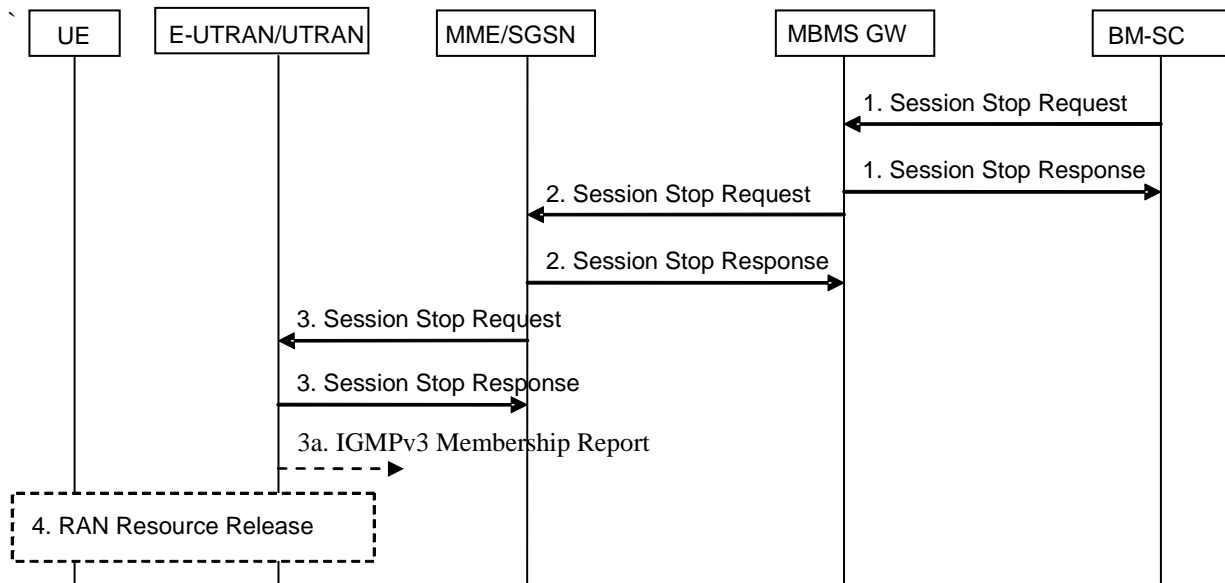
`

UE

E-UTRAN/UTRAN

MME/SGSN

MBMS GW

BM-SC

1. Session Stop Request

1. Session Stop Response

2. Session Stop Request

2. Session Stop Response

3. Session Stop Request

3. Session Stop Response

3a. IGMPv3 Membership Report

4. RAN Resource Release